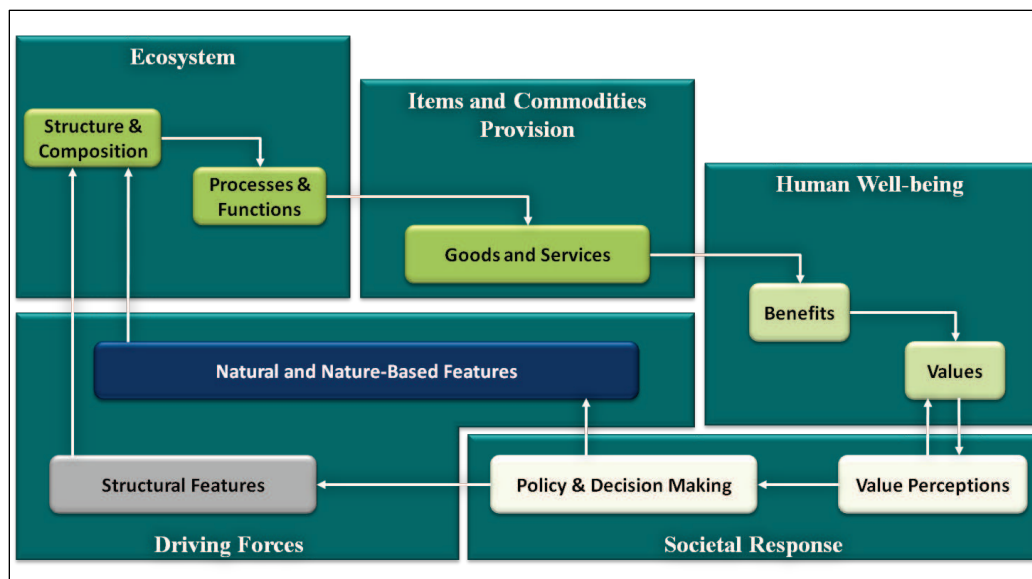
Ecosystem

Structure & Composition

Processes & Functions

Items and Commodities Provision

Goods and Services

Human Well-being

Benefits

Values

Natural and Nature-Based Features

Structural Features

Policy & Decision Making

Value Perceptions

Driving Forces

Societal Response